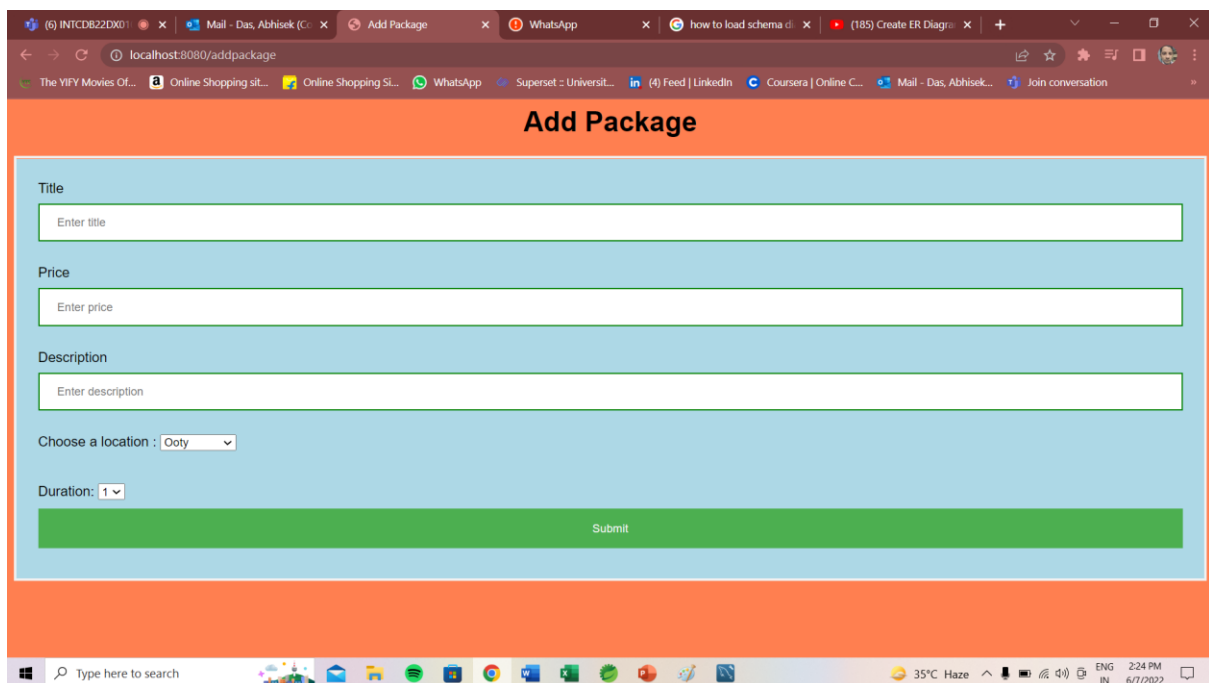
(6) INTCDB22DX01 | Mail - Das, Abhisek (Co | Add Package | WhatsApp | how to load schema d | (185) Create ER Diagra | +

localhost:8080/addpackage

The YIFY Movies Of... | Online Shopping sit... | Online Shopping Si... | WhatsApp | Superset :: Universit... | (4) Feed | LinkedIn | Coursera | Online C... | Mail - Das, Abhisek... | Join conversation

Add Package

Title

Enter title

Price

Enter price

Description

Enter description

Choose a location : Ooty

Duration: 1

Submit

Type here to search

35°C Haze

ENG IN

2:24 PM 6/7/2022